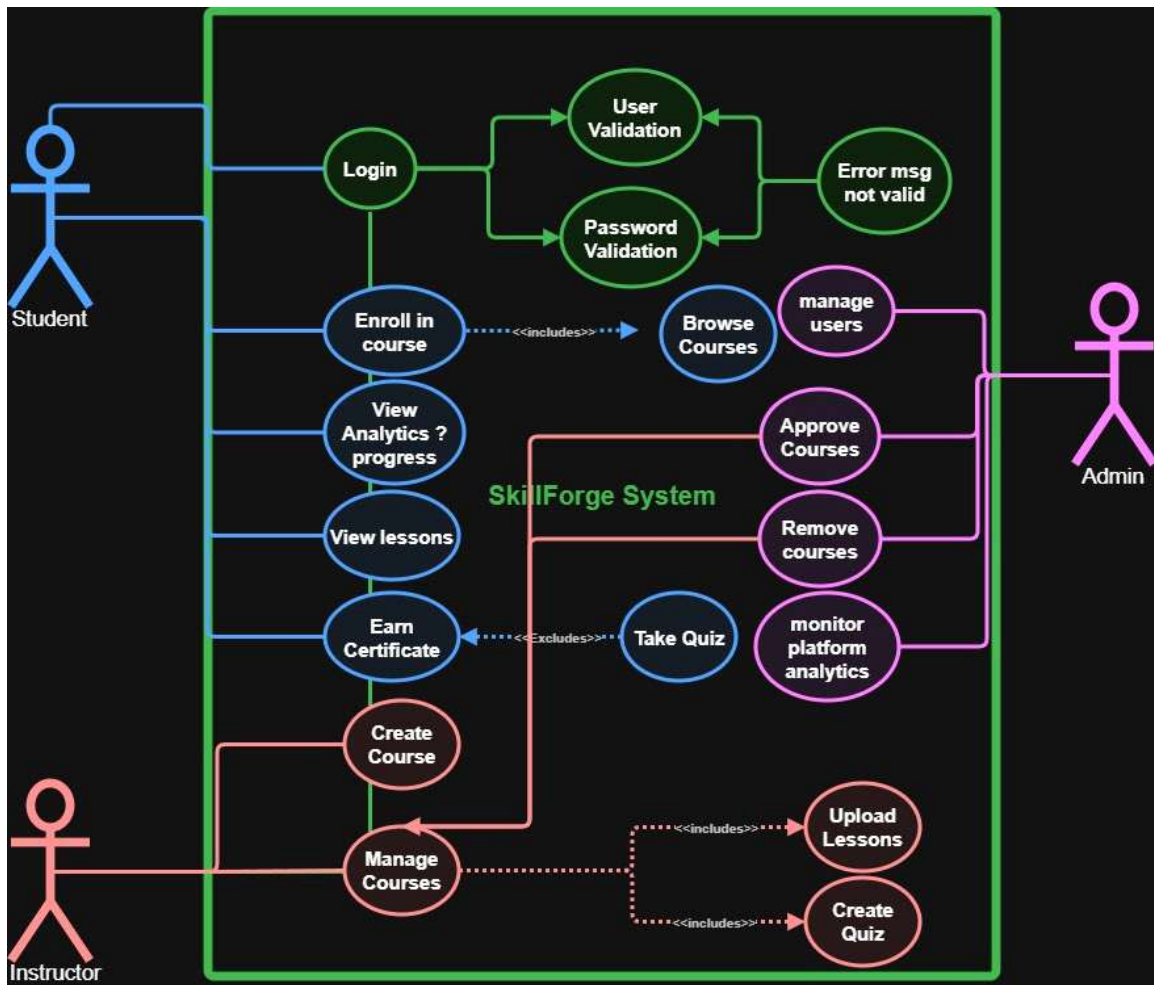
Student

Login

User Validation

Password Validation

Error msg not valid

Enroll in course

<<includes>>

Browse Courses

manage users

Admin

View Analytics ? progress

Approve Courses

SkillForge System

View lessons

Remove courses

Earn Certificate

<<Excludes>>

Take Quiz

monitor platform analytics

Create Course

Instructor

Manage Courses

<<includes>>

Upload Lessons

<<includes>>

Create Quiz